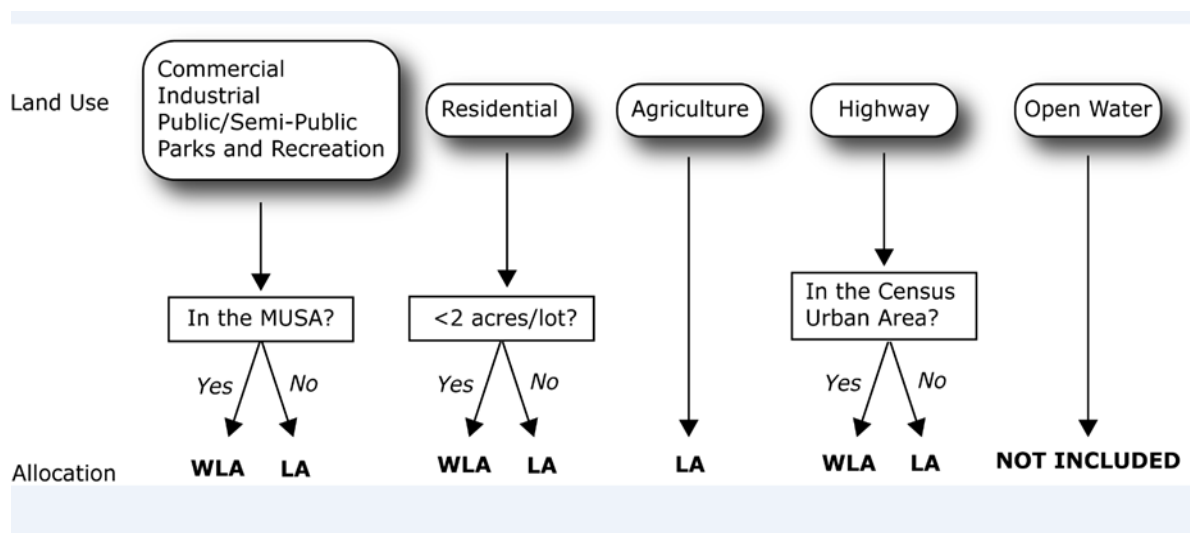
Land Use

Commercial
Industrial
Public/Semi-Public
Parks and Recreation

Residential

Agriculture

Highway

Open Water

In the MUSA?

Yes No

WLA LA

<2 acres/lot?

Yes No

WLA LA

LA

In the Census Urban Area?

Yes No

WLA LA

NOT INCLUDED

Allocation